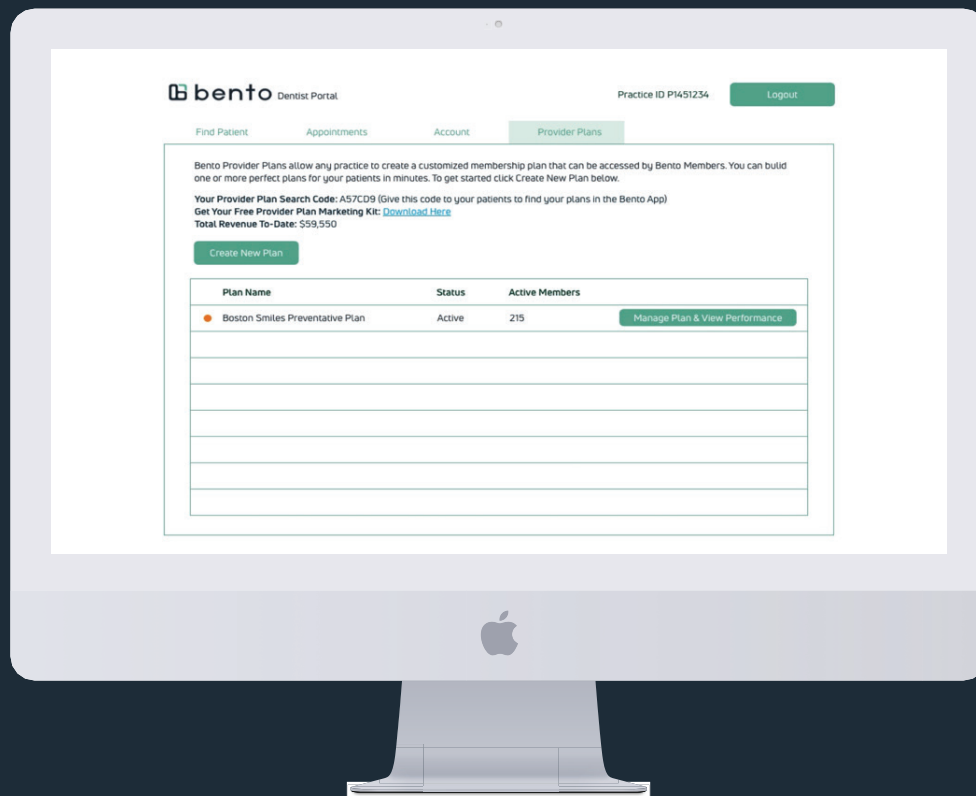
bento Dentist Portal

Practice ID P1451234

Logout

Find Patient Appointments Account Provider Plans

Bento Provider Plans allow any practice to create a customized membership plan that can be accessed by Bento Members. You can bulid one or more perfect plans for your patients in minutes. To get started click Create New Plan below.

Your Provider Plan Search Code: A57CD9 (Give this code to your patients to find your plans in the Bento App)
Get Your Free Provider Plan Marketing Kit: Download Here
Total Revenue To-Date: $59,550

Create New Plan

| Plan Name | Status | Active Members | |
|---|---|---|---|
| Boston Smiles Preventative Plan | Active | 215 | Manage Plan & View Performance |
| | | | |
| | | | |
| | | | |
| | | | |
| | | | |
| | | | |
| | | | |